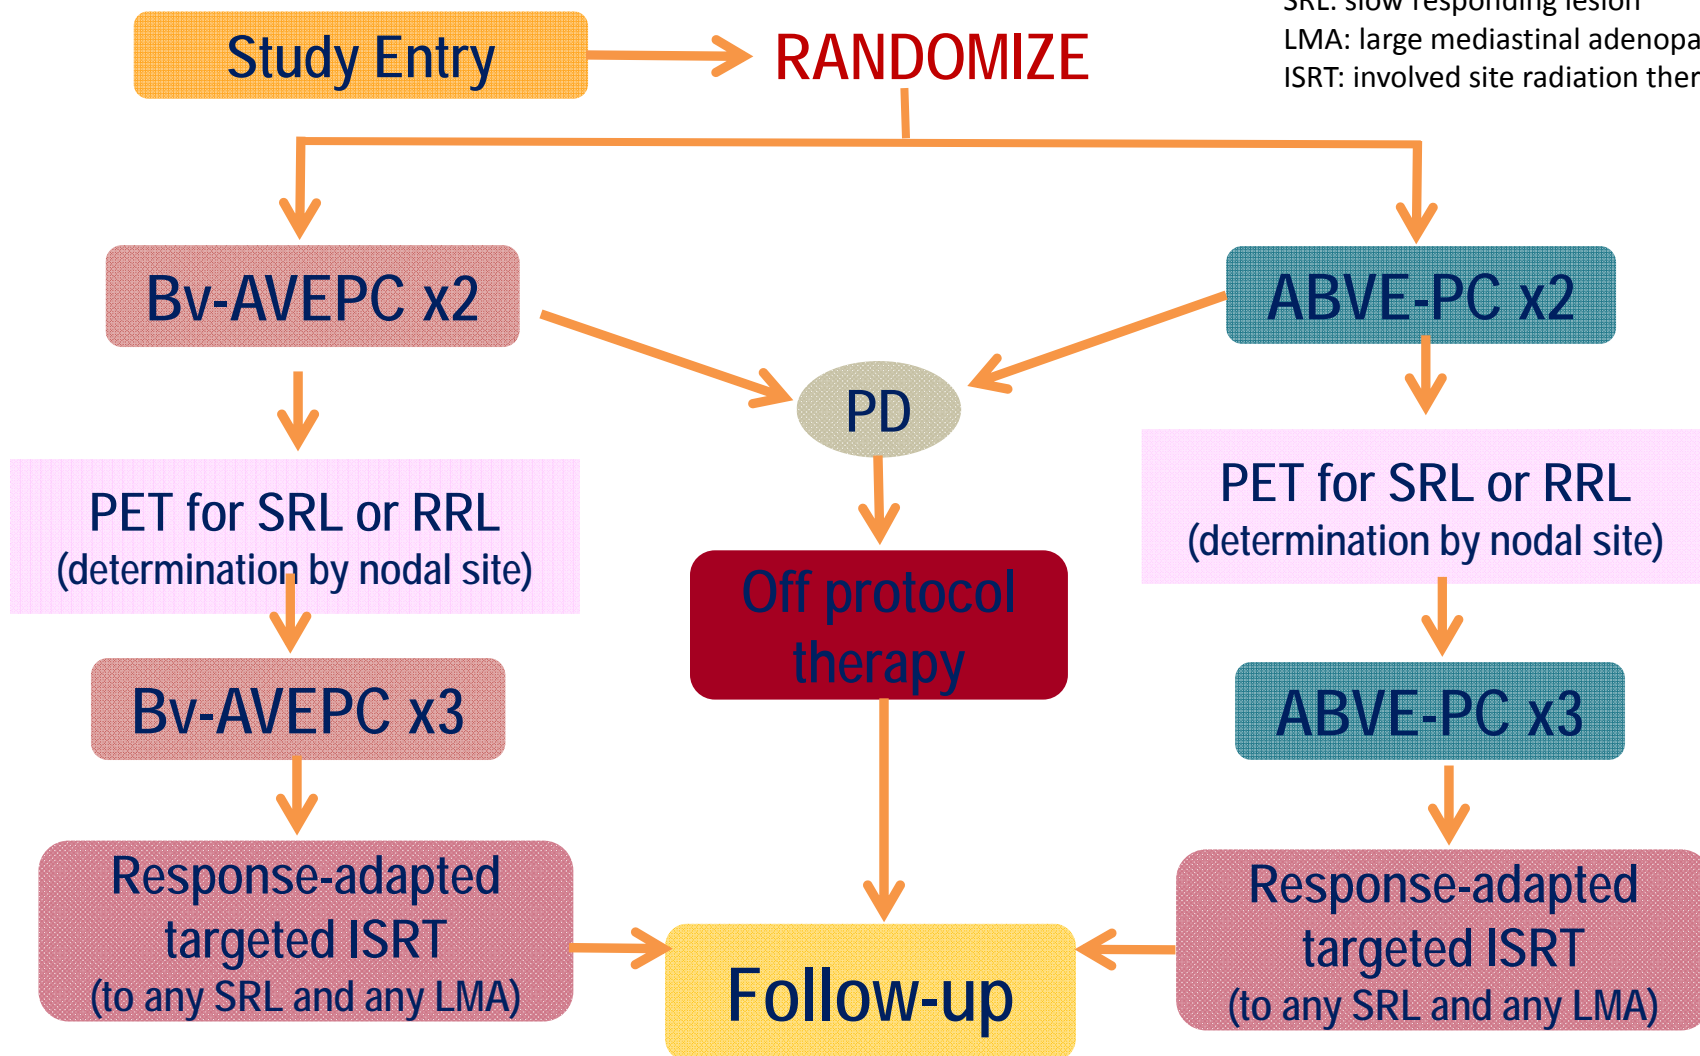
SRL: slow responding lesion
LMA: large mediastinal adenopa
ISRT: involved site radiation ther

Study Entry

RANDOMIZE

Bv-AVEPC x2

ABVE-PC x2

PD

PET for SRL or RRL
(determination by nodal site)

Off protocol therapy

PET for SRL or RRL
(determination by nodal site)

Bv-AVEPC x3

ABVE-PC x3

Response-adapted targeted ISRT
(to any SRL and any LMA)

Follow-up

Response-adapted targeted ISRT
(to any SRL and any LMA)